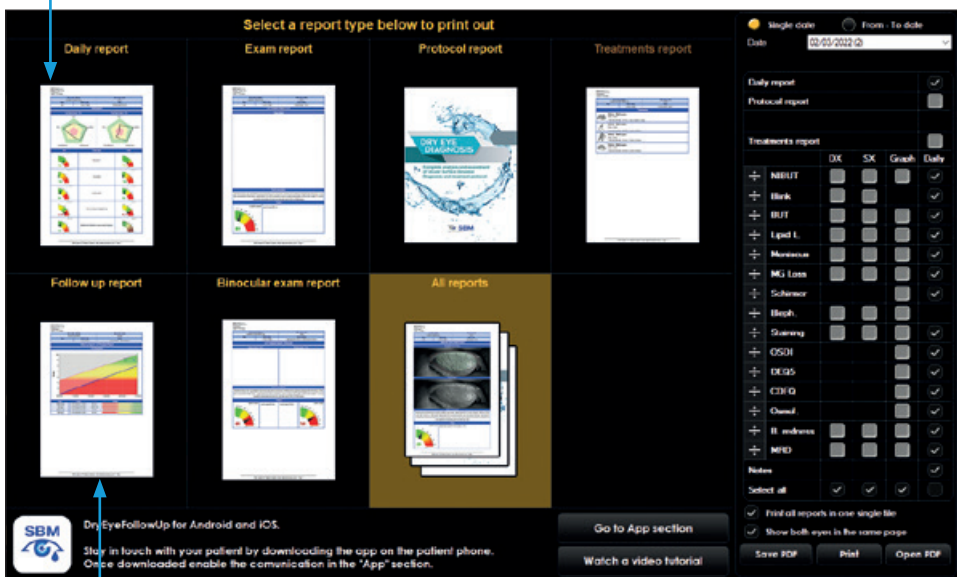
Select a report type below to print out

Daily report

Exam report

Protocol report

Treatments report

DRY EYE DIAGNOSIS

SBM

Follow up report

Binocular exam report

All reports

Single date

From - To date

Date 02/03/2022

Daily report

Protocol report

Treatments report

| | DX | SX | Graph | Daily |
|---|---|---|---|---|
| NIBUT | | | | |
| Blink | | | | |
| BUT | | | | |
| Lipid L. | | | | |
| Meniscus | | | | |
| MG Loss | | | | |
| Schirmer | | | | |
| Bleph. | | | | |
| Staining | | | | |
| OSDI | | | | |
| DEQ5 | | | | |
| CDFQ | | | | |
| Osmol. | | | | |
| B. redness | | | | |
| MRD | | | | |

Notes

Select all

Print all reports in one single file

Show both eyes in the same page

Save PDF

Print

Open PDF

SBM

DryEyeFollowUp for Android and iOS.

Stay in touch with your patient by downloading the app on the patient phone. Once downloaded enable the comunication in the "App" section.

Go to App section

Watch a video tutorial